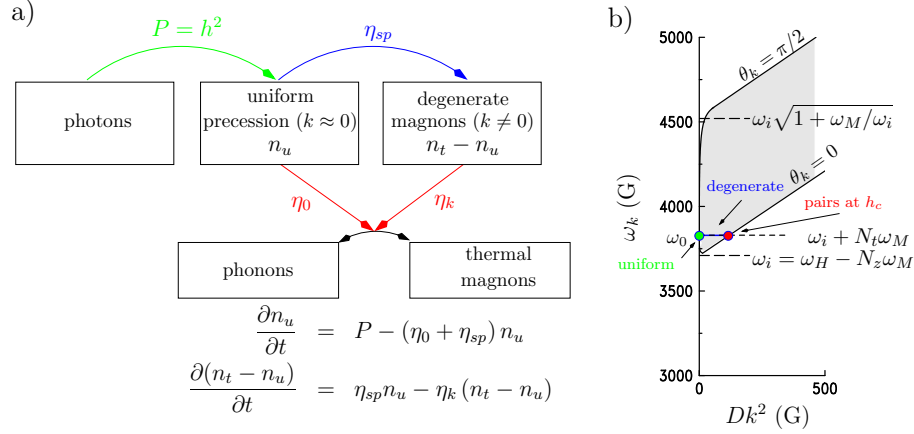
a)

$P = h^2$

$\eta_{sp}$

photons

uniform precession $(k \approx 0)$ $n_u$

degenerate magnons $(k \neq 0)$ $n_t - n_u$

$\eta_0$

$\eta_k$

phonons

thermal magnons

$\frac{\partial n_u}{\partial t} = P - (\eta_0 + \eta_{sp})\, n_u$

$\frac{\partial (n_t - n_u)}{\partial t} = \eta_{sp} n_u - \eta_k (n_t - n_u)$

b)

5000

4500

4000

3500

3000

$\omega_k$ (G)

$\theta_k = \pi/2$

$\omega_i \sqrt{1 + \omega_M/\omega_i}$

$\theta_k = 0$

degenerate

pairs at $h_c$

$\omega_0$

$\omega_i + N_t \omega_M$

uniform

$\omega_i = \omega_H - N_z \omega_M$

0

500

$Dk^2$ (G)